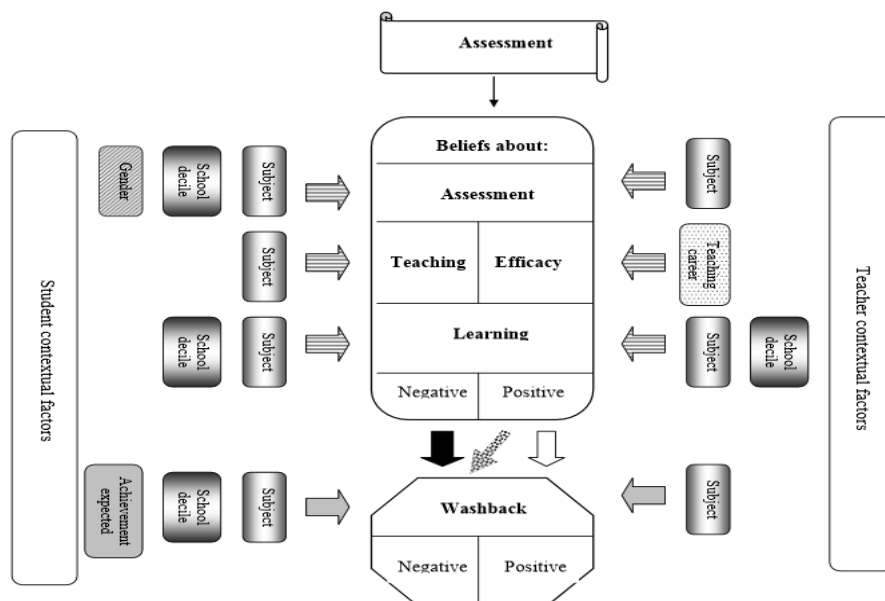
Assessment

Student contextual factors

Gender

School decile

Subject

Subject

School decile

Subject

Achievement expected

School decile

Subject

Beliefs about:

Assessment

Teaching

Efficacy

Learning

Negative

Positive

Washback

Negative

Positive

Subject

Teaching career

Subject

School decile

Subject

Teacher contextual factors